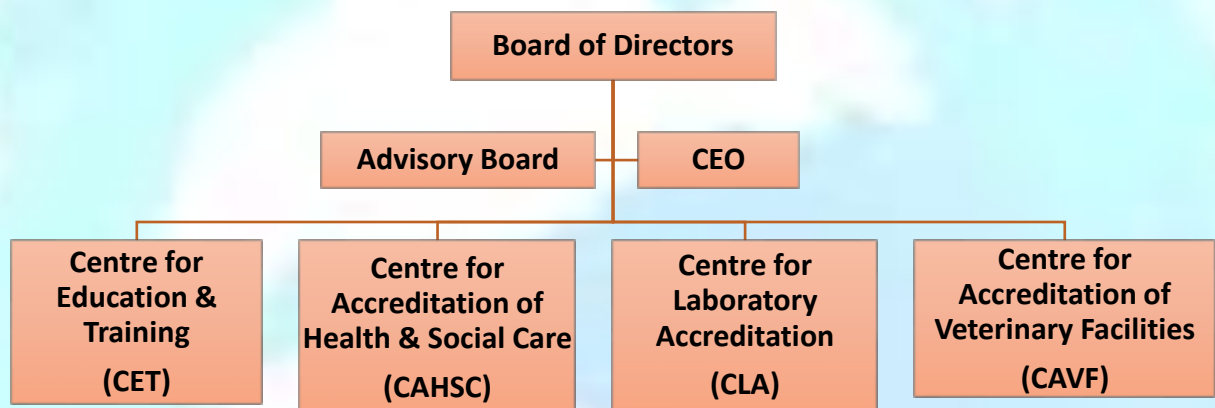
Board of Directors

Advisory Board

CEO

Centre for Education & Training (CET)

Centre for Accreditation of Health & Social Care (CAHSC)

Centre for Laboratory Accreditation (CLA)

Centre for Accreditation of Veterinary Facilities (CAVF)